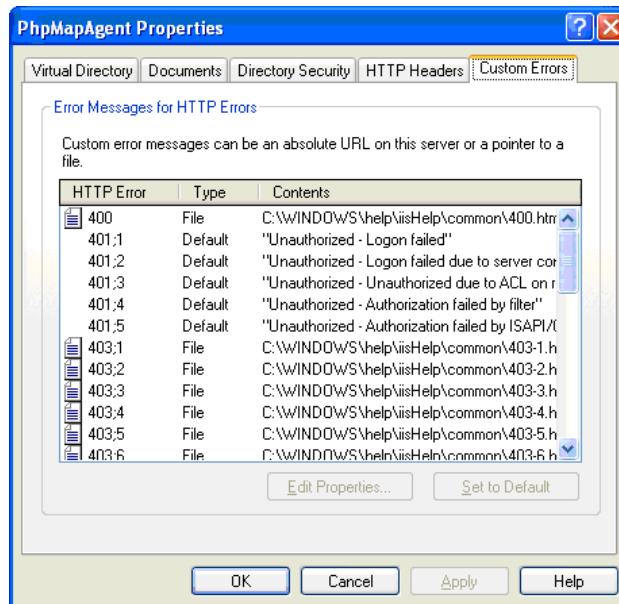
PhpMapAgent Properties

Virtual Directory | Documents | Directory Security | HTTP Headers | Custom Errors

Error Messages for HTTP Errors

Custom error messages can be an absolute URL on this server or a pointer to a file.

| HTTP Error | Type | Contents |
|---|---|---|
| 400 | File | C:\WINDOWS\help\iisHelp\common\400.htm |
| 401;1 | Default | "Unauthorized - Logon failed" |
| 401;2 | Default | "Unauthorized - Logon failed due to server cor |
| 401;3 | Default | "Unauthorized - Unauthorized due to ACL on r |
| 401;4 | Default | "Unauthorized - Authorization failed by filter" |
| 401;5 | Default | "Unauthorized - Authorization failed by ISAPI/( |
| 403;1 | File | C:\WINDOWS\help\iisHelp\common\403-1.h |
| 403;2 | File | C:\WINDOWS\help\iisHelp\common\403-2.h |
| 403;3 | File | C:\WINDOWS\help\iisHelp\common\403-3.h |
| 403;4 | File | C:\WINDOWS\help\iisHelp\common\403-4.h |
| 403;5 | File | C:\WINDOWS\help\iisHelp\common\403-5.h |
| 403;6 | File | C:\WINDOWS\help\iisHelp\common\403-6.h |

Edit Properties... | Set to Default

OK | Cancel | Apply | Help